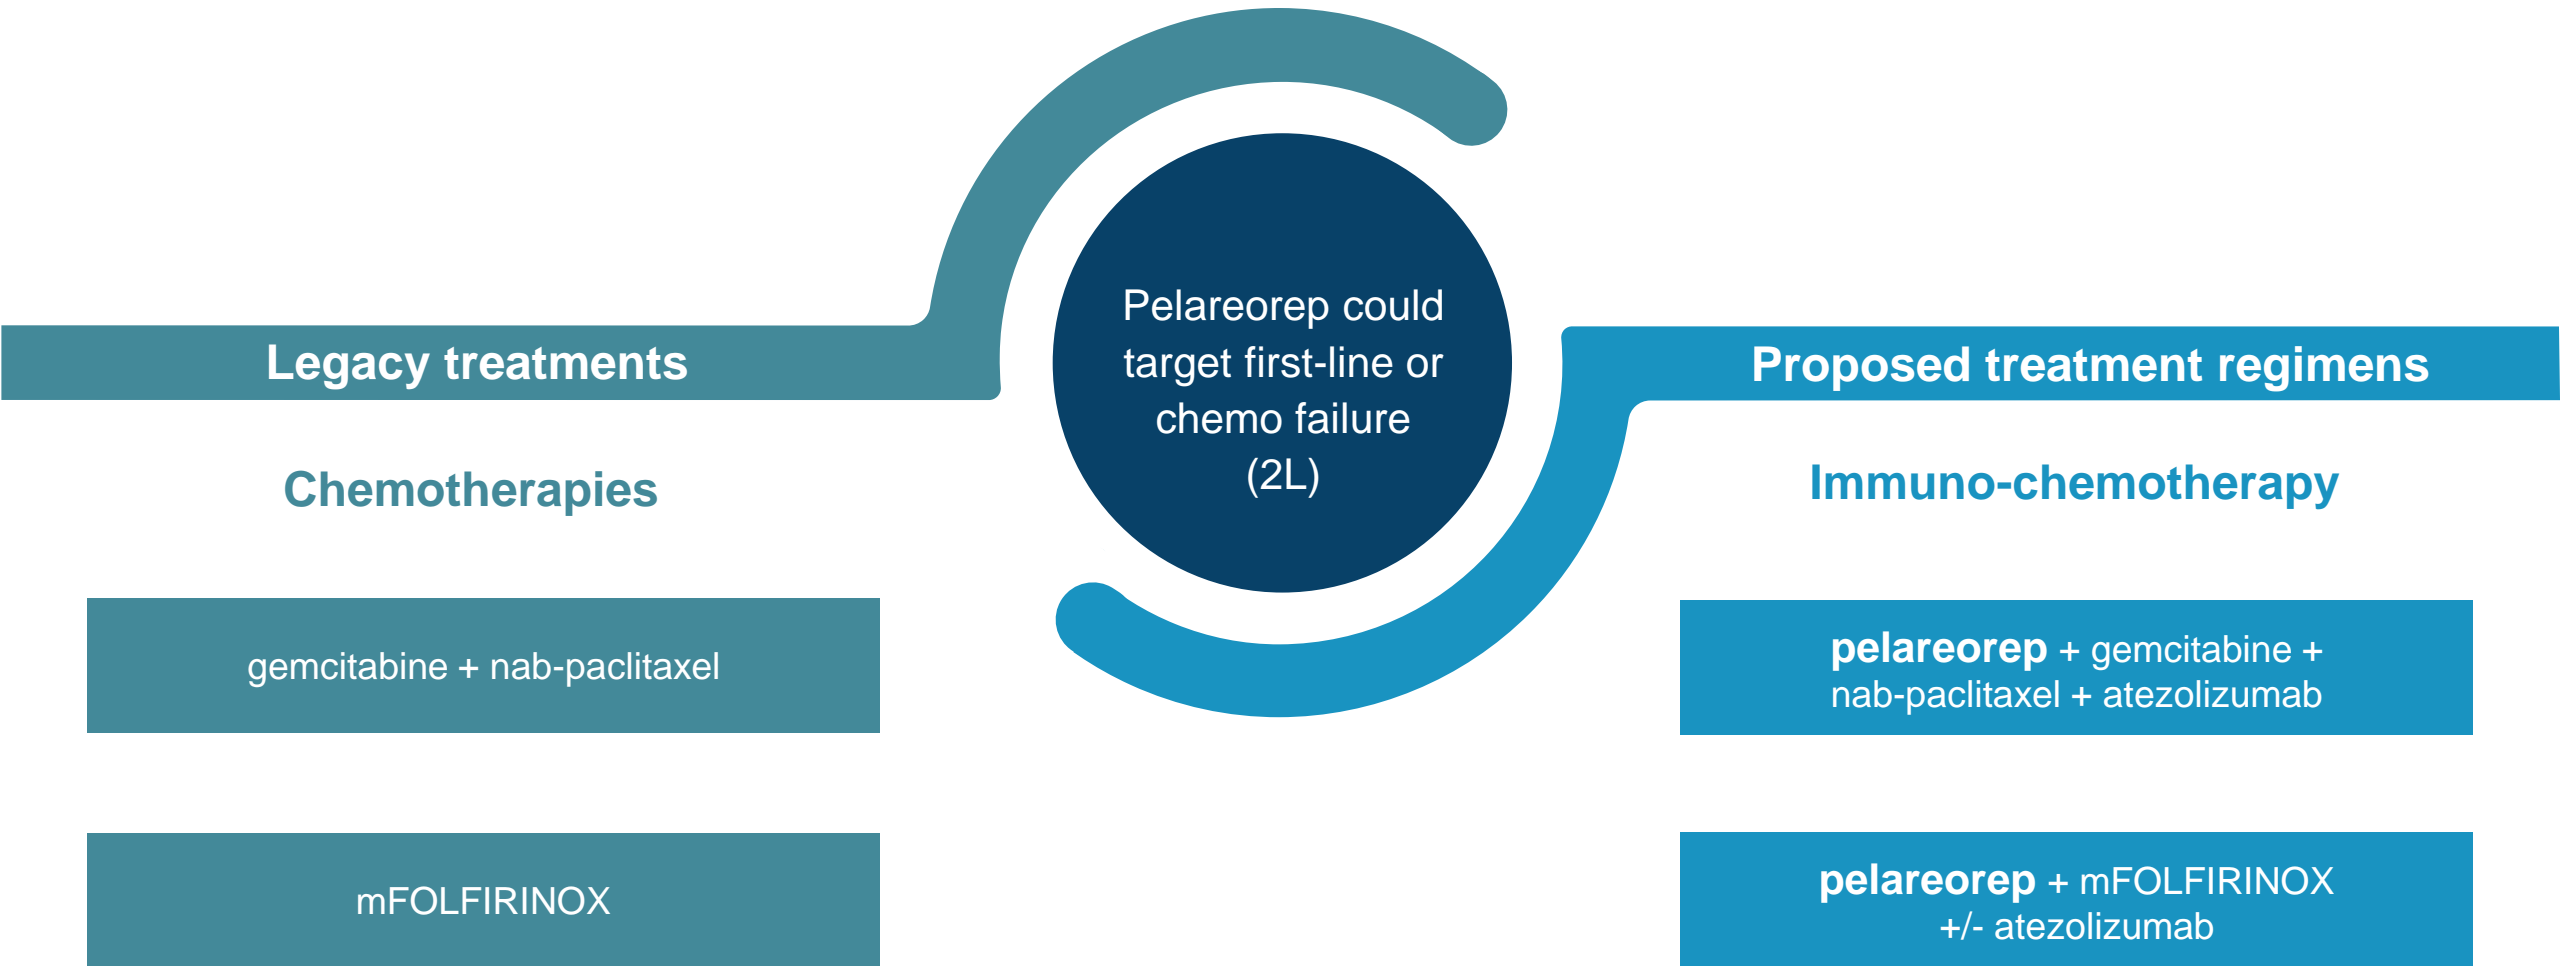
Legacy treatments

Chemotherapies

gemcitabine + nab-paclitaxel

mFOLFIRINOX

Pelareorep could target first-line or chemo failure (2L)

Proposed treatment regimens

Immuno-chemotherapy

pelareorep + gemcitabine + nab-paclitaxel + atezolizumab

pelareorep + mFOLFIRINOX +/- atezolizumab